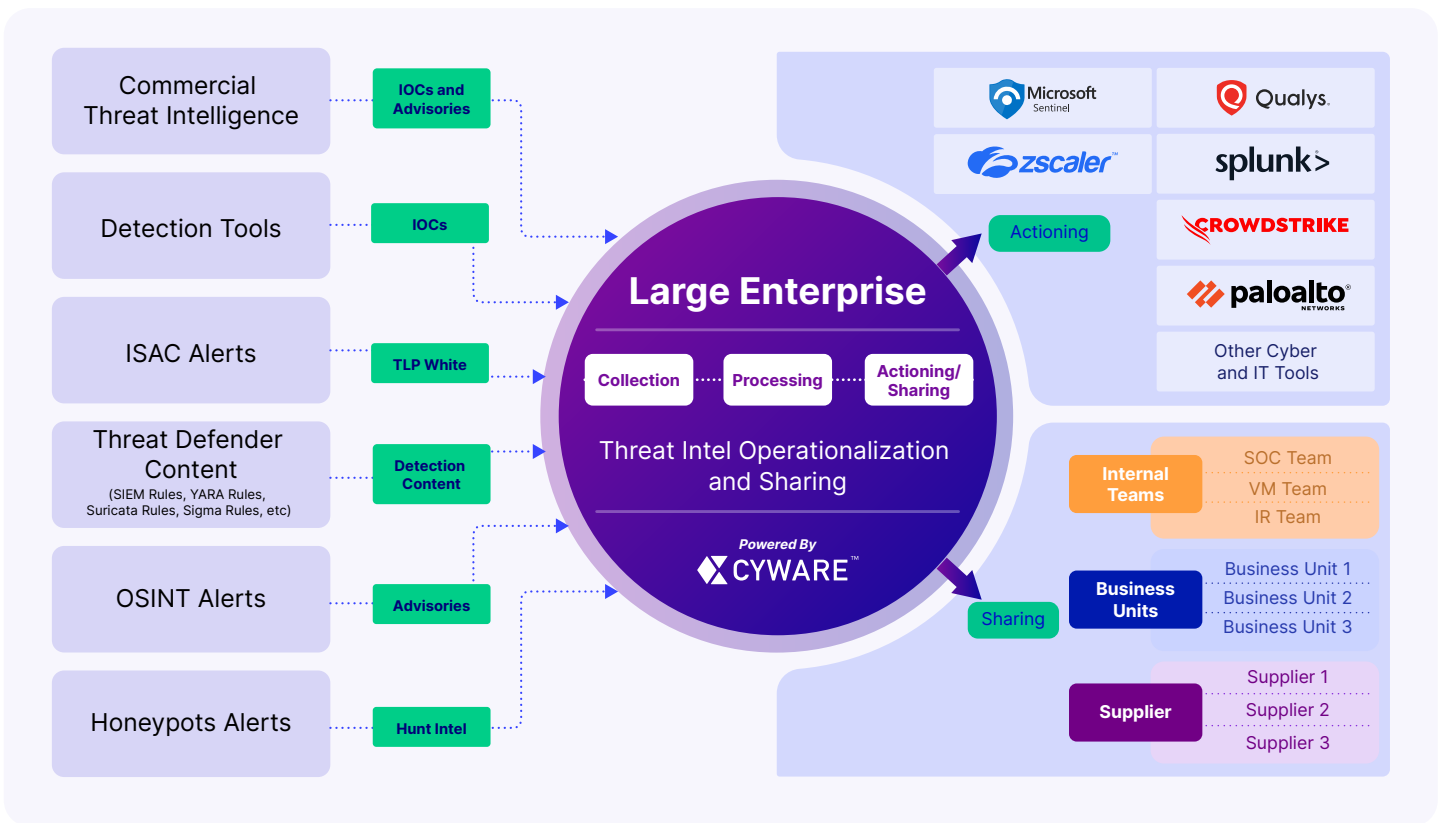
Commercial Threat Intelligence

IOCs and Advisories

Detection Tools

IOCs

ISAC Alerts

TLP White

Threat Defender Content
(SIEM Rules, YARA Rules, Suricata Rules, Sigma Rules, etc)

Detection Content

OSINT Alerts

Advisories

Honeypots Alerts

Hunt Intel

Large Enterprise

Collection

Processing

Actioning/ Sharing

Threat Intel Operationalization and Sharing

Powered By
CYWARE™

Actioning

Microsoft Sentinel

Qualys.

zscaler™

splunk>

CROWDSTRIKE

paloalto® NETWORKS

Other Cyber and IT Tools

Sharing

Internal Teams

SOC Team

VM Team

IR Team

Business Units

Business Unit 1

Business Unit 2

Business Unit 3

Supplier

Supplier 1

Supplier 2

Supplier 3